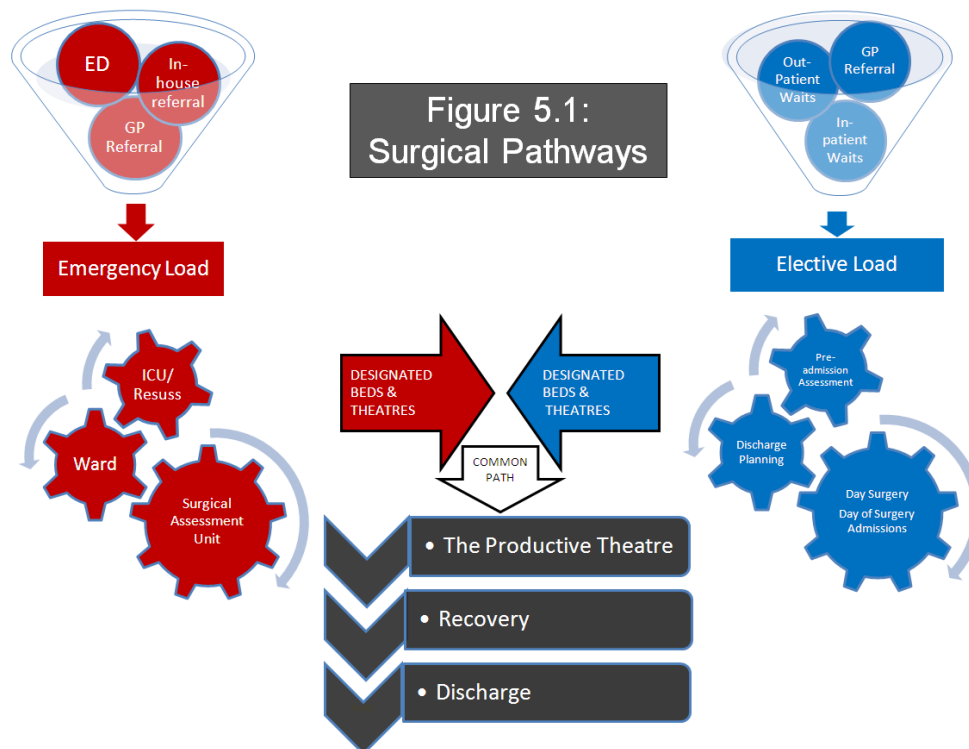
ED

In-house referral

GP Referral

Figure 5.1: Surgical Pathways

Out-Patient Waits

GP Referral

In-patient Waits

Emergency Load

Elective Load

ICU/ Resuss

Ward

Surgical Assessment Unit

DESIGNATED BEDS & THEATRES

DESIGNATED BEDS & THEATRES

COMMON PATH

Pre-admission Assessment

Discharge Planning

Day Surgery
Day of Surgery Admissions

• The Productive Theatre

• Recovery

• Discharge